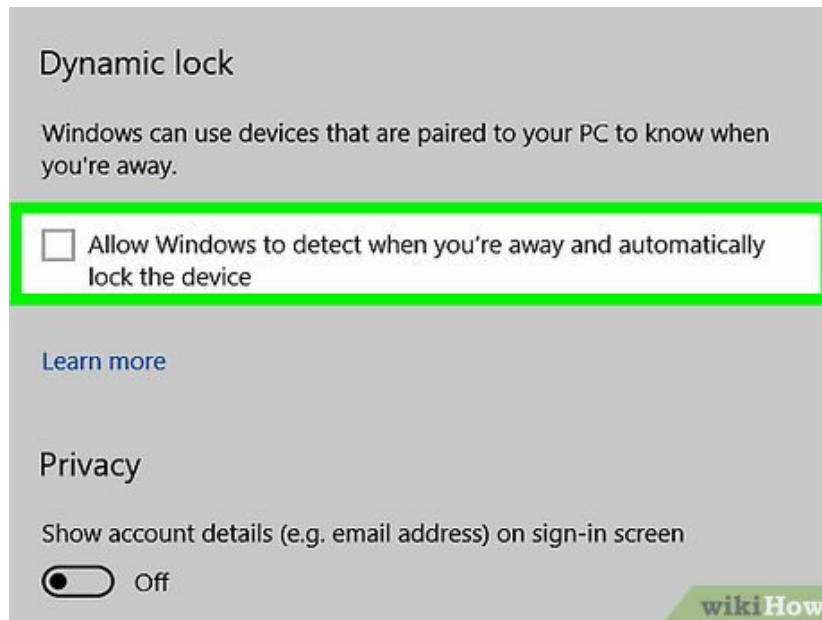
Dynamic lock

Windows can use devices that are paired to your PC to know when you're away.

Allow Windows to detect when you're away and automatically lock the device

Learn more

Privacy

Show account details (e.g. email address) on sign-in screen

Off

wikiHow